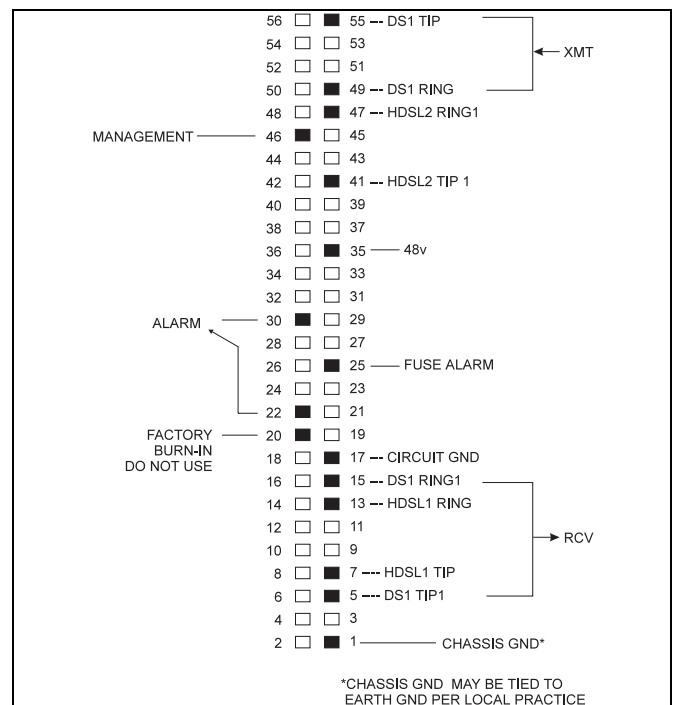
56 55 --- DS1 TIP
54 53
52 51
50 49 --- DS1 RING
XMT
48 47 --- HDSL2 RING1
MANAGEMENT 46 45
44 43
42 41 --- HDSL2 TIP 1
40 39
38 37
36 35 48v
34 33
32 31
ALARM 30 29
28 27
26 25 FUSE ALARM
24 23
22 21
FACTORY BURN-IN DO NOT USE 20 19
18 17 --- CIRCUIT GND
16 15 --- DS1 RING1
14 13 --- HDSL1 RING
12 11
10 9
RCV
8 7 --- HDSL1 TIP
6 5 --- DS1 TIP1
4 3
2 1 CHASSIS GND*

*CHASSIS GND MAY BE TIED TO EARTH GND PER LOCAL PRACTICE